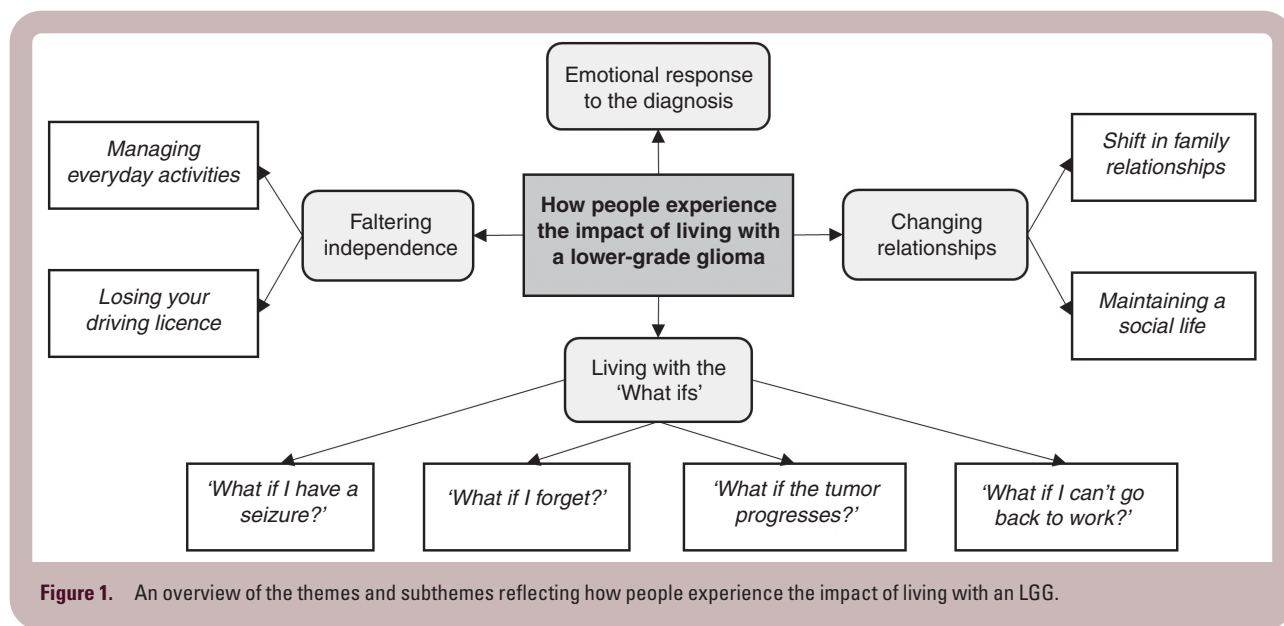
Emotional response to the diagnosis

Managing everyday activities

Faltering independence

How people experience the impact of living with a lower-grade glioma

Changing relationships

Shift in family relationships

Losing your driving licence

Maintaining a social life

Living with the 'What ifs'

'What if I have a seizure?'

'What if I forget?'

'What if the tumor progresses?'

'What if I can't go back to work?'

Figure 1. An overview of the themes and subthemes reflecting how people experience the impact of living with an LGG.